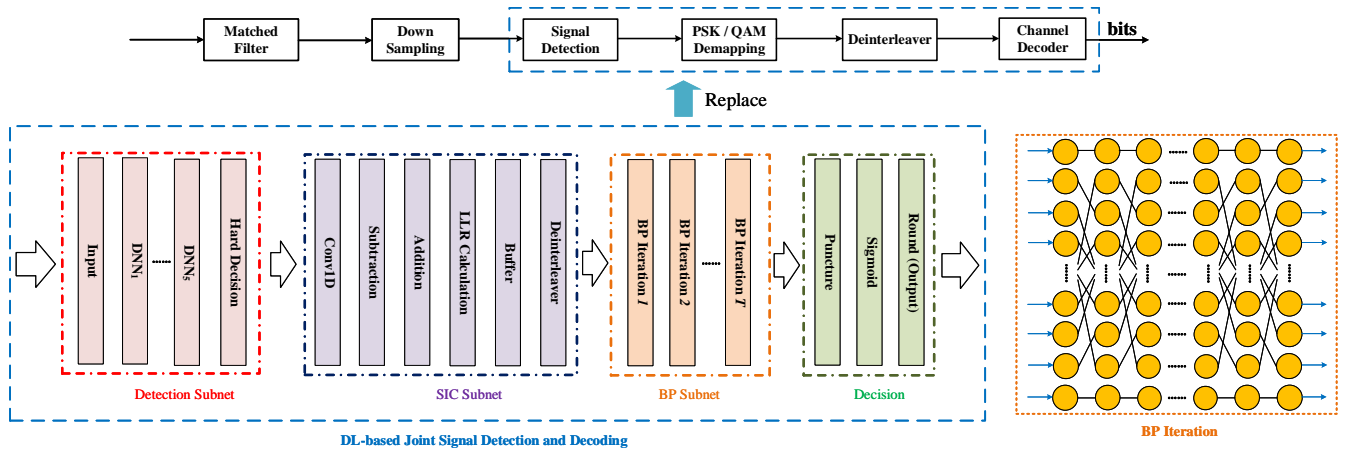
Matched Filter

Down Sampling

Signal Detection

PSK / QAM Demapping

Deinterleaver

Channel Decoder

bits

Replace

Input

$DNN_1$

......

$DNN_5$

Hard Decision

Detection Subnet

Conv1D

Subtraction

Addition

LLR Calculation

Buffer

Deinterleaver

SIC Subnet

BP Iteration 1

BP Iteration 2

......

BP Iteration T

BP Subnet

Puncture

Sigmoid

Round (Output)

Decision

DL-based Joint Signal Detection and Decoding

BP Iteration